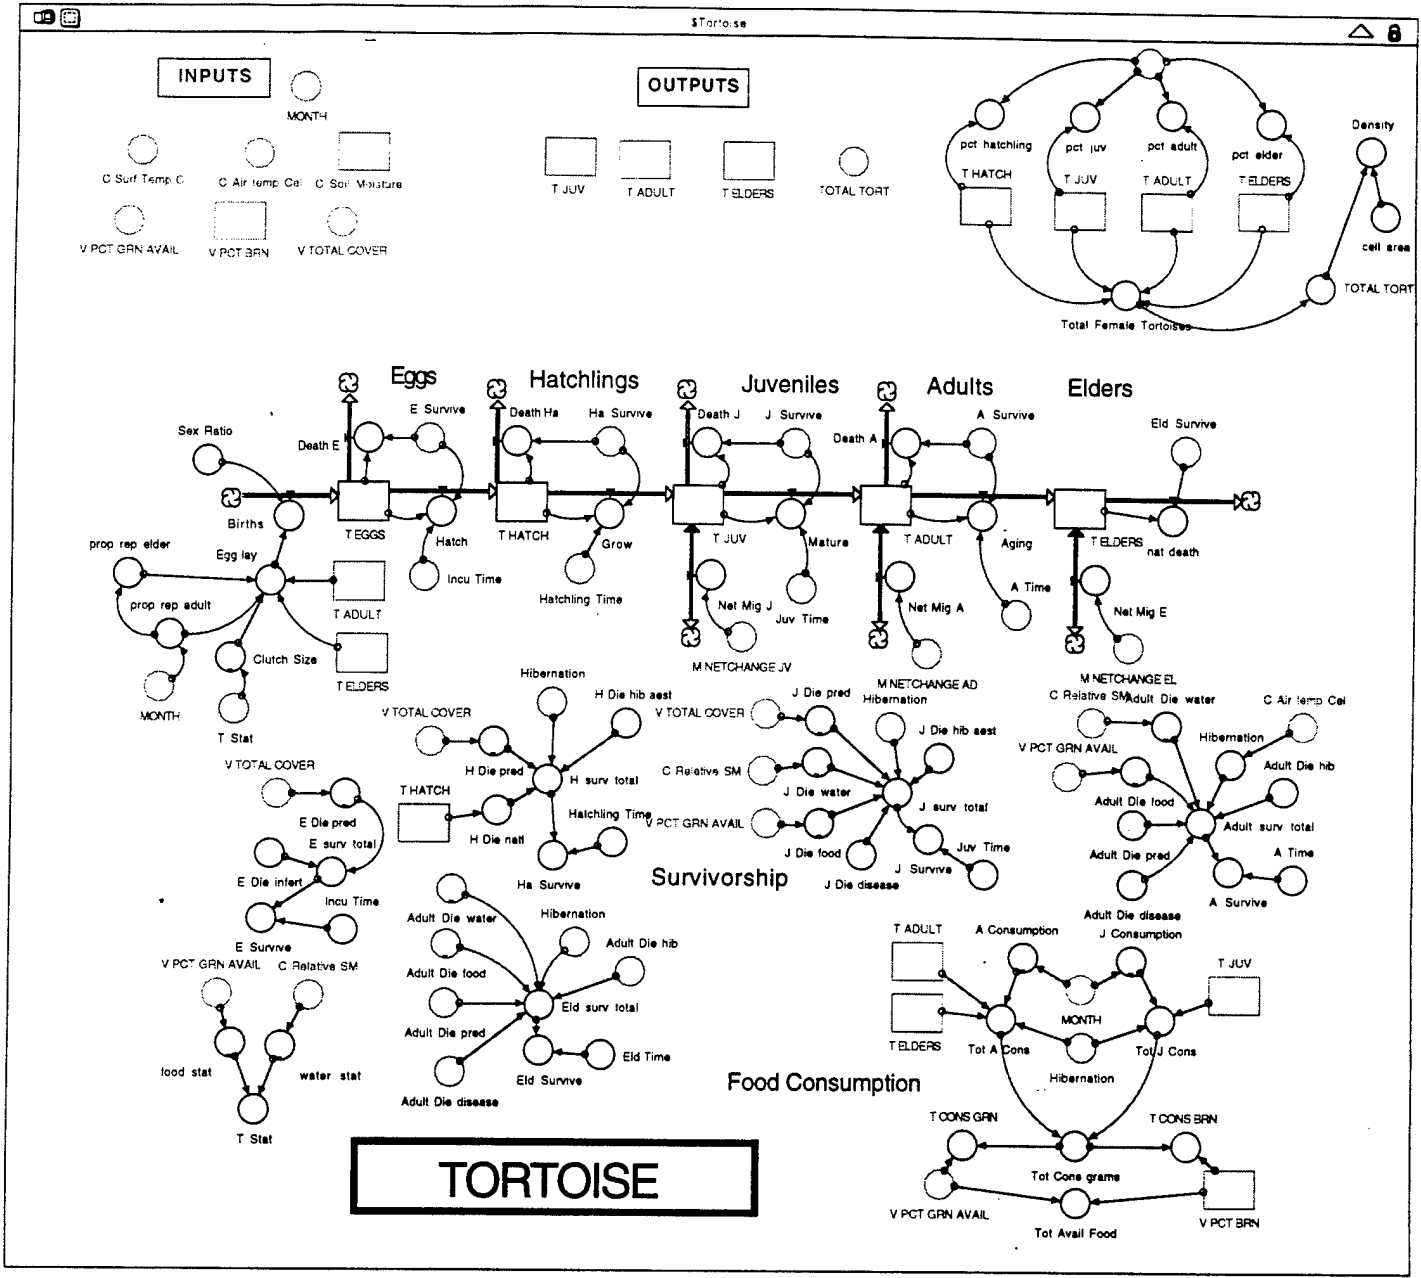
$Tortoise

INPUTS

MONTH

C Surf Temp C

C Air temp Cel

C Soil Moisture

V PCT GRN AVAIL

V PCT BRN

V TOTAL COVER

OUTPUTS

T JUV

T ADULT

T ELDERS

TOTAL TORT

pct hatchling

pct juv

pct adult

pct elder

Density

T HATCH

T JUV

T ADULT

T ELDERS

cell area

TOTAL TORT

Total Female Tortoises

Eggs

Hatchlings

Juveniles

Adults

Elders

Sex Ratio

Death E

E Survive

Death Ha

Ha Survive

Death J

J Survive

Death A

A Survive

Eld Survive

Births

T EGGS

Hatch

T HATCH

Grow

T JUV

Mature

T ADULT

Aging

T ELDERS

nat death

prop rep elder

Egg lay

Incu Time

Hatchling Time

Net Mig J

Juv Time

Net Mig A

A Time

Net Mig E

prop rep adult

T ADULT

M NETCHANGE JV

M NETCHANGE AD

M NETCHANGE EL

Clutch Size

T ELDERS

MONTH

T Stat

Hibernation

H Die hib aest

V TOTAL COVER

H Die pred

H surv total

T HATCH

Hatchling Time

H Die natl

Ha Survive

J Die pred

Hibernation

V TOTAL COVER

J Die hib aest

C Relative SM

J Die water

J surv total

V PCT GRN AVAIL

J Die food

Juv Time

J Survive

J Die disease

C Relative SM

Adult Die water

C Air temp Cel

Hibernation

V PCT GRN AVAIL

Adult Die hib

Adult Die food

Adult surv total

Adult Die pred

A Time

A Survive

Adult Die disease

V TOTAL COVER

E Die pred

E surv total

E Die infert

Incu Time

E Survive

V PCT GRN AVAIL

C Relative SM

food stat

water stat

T Stat

Survivorship

Adult Die water

Hibernation

Adult Die hib

Adult Die food

Eld surv total

Adult Die pred

Eld Time

Eld Survive

Adult Die disease

TORTOISE

T ADULT

A Consumption

J Consumption

T JUV

MONTH

T ELDERS

Tot A Cons

Tot J Cons

Hibernation

Food Consumption

T CONS GRN

T CONS BRN

Tot Cons grams

V PCT GRN AVAIL

Tot Avail Food

V PCT BRN